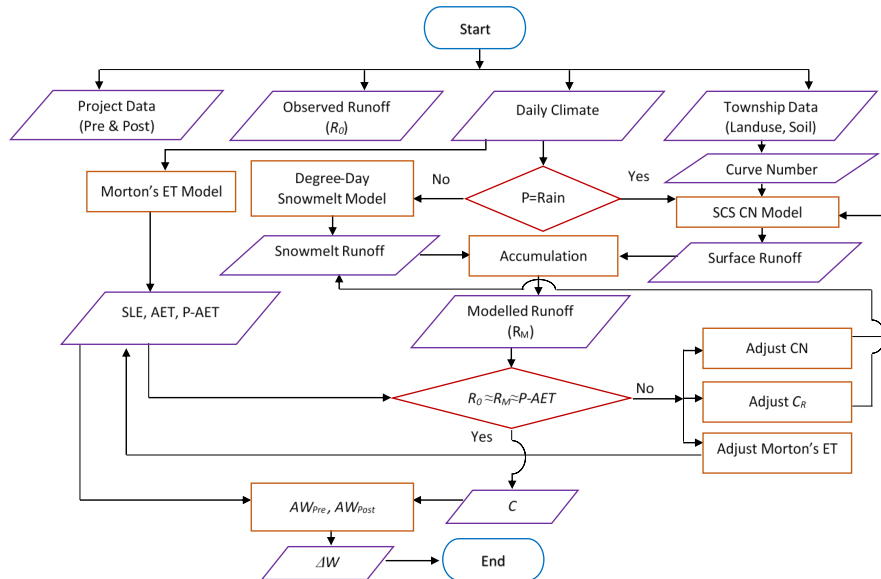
Start

Project Data (Pre & Post)

Observed Runoff ($R_0$)

Daily Climate

Township Data (Landuse, Soil)

Morton's ET Model

Degree-Day Snowmelt Model

No

P=Rain

Yes

Curve Number

SCS CN Model

Snowmelt Runoff

Accumulation

Surface Runoff

SLE, AET, P-AET

Modelled Runoff ($R_M$)

Adjust CN

$R_0 \approx R_M \approx P\text{-}AET$

No

Adjust $C_R$

Yes

Adjust Morton's ET

$AW_{Pre}$, $AW_{Post}$

$C$

$\Delta W$

End